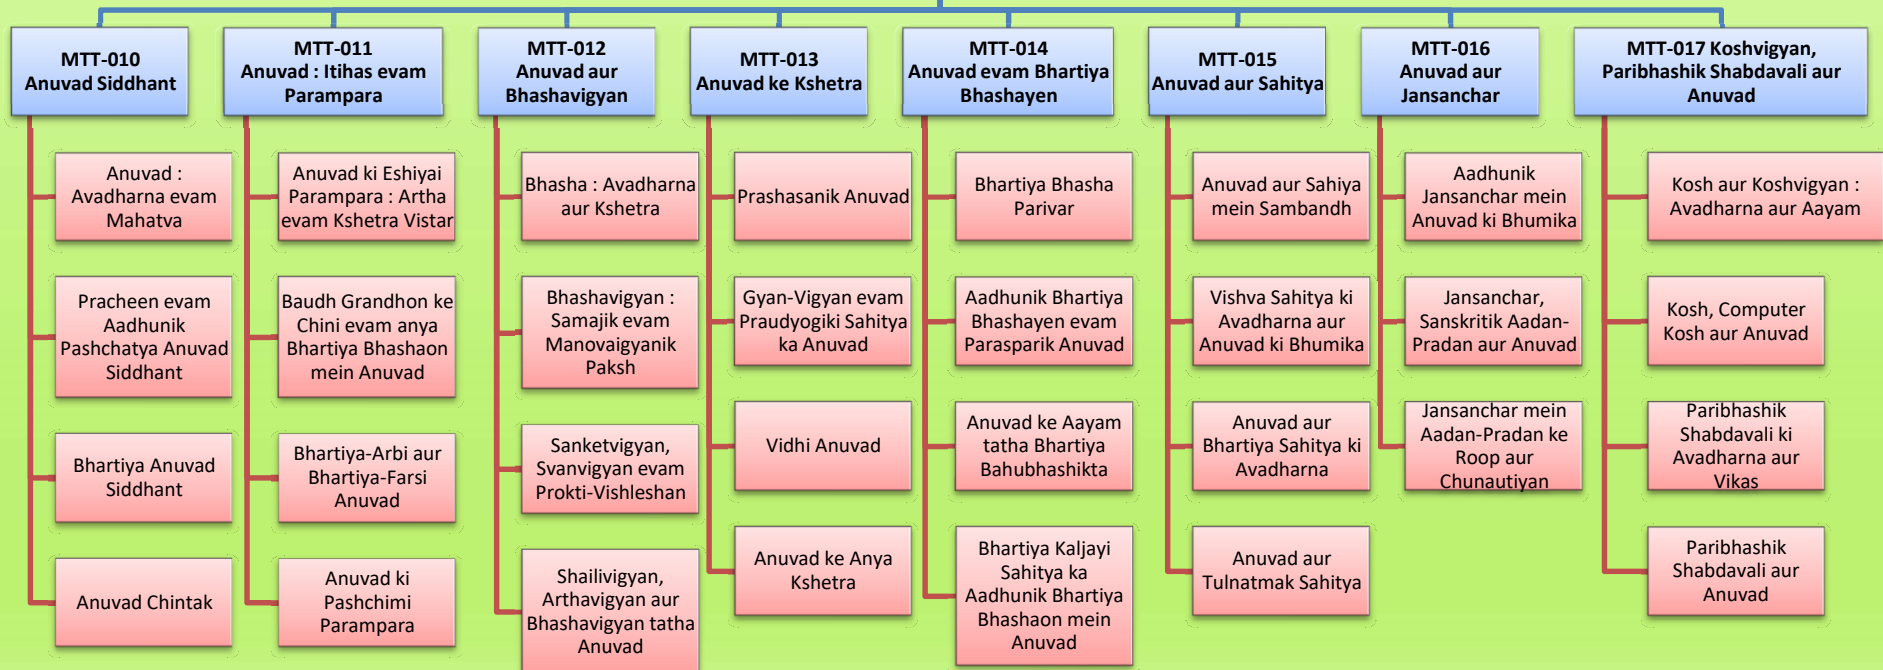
MTT-010
Anuvad Siddhant

Anuvad : Avadharna evam Mahatva

Pracheen evam Aadhunik Pashchatya Anuvad Siddhant

Bhartiya Anuvad Siddhant

Anuvad Chintak

MTT-011
Anuvad : Itihas evam Parampara

Anuvad ki Eshiyai Parampara : Artha evam Kshetra Vistar

Baudh Grandhon ke Chini evam anya Bhartiya Bhashaon mein Anuvad

Bhartiya-Arbi aur Bhartiya-Farsi Anuvad

Anuvad ki Pashchimi Parampara

MTT-012
Anuvad aur Bhashavigyan

Bhasha : Avadharna aur Kshetra

Bhashavigyan : Samajik evam Manovaigyanik Paksh

Sanketvigyan, Svanvigyan evam Prokti-Vishleshan

Shailivigyan, Arthavigyan aur Bhashavigyan tatha Anuvad

MTT-013
Anuvad ke Kshetra

Prashasanik Anuvad

Gyan-Vigyan evam Praudyogiki Sahitya ka Anuvad

Vidhi Anuvad

Anuvad ke Anya Kshetra

MTT-014
Anuvad evam Bhartiya Bhashayen

Bhartiya Bhasha Parivar

Aadhunik Bhartiya Bhashayen evam Parasparik Anuvad

Anuvad ke Aayam tatha Bhartiya Bahubhashikta

Bhartiya Kaljayi Sahitya ka Aadhunik Bhartiya Bhashaon mein Anuvad

MTT-015
Anuvad aur Sahitya

Anuvad aur Sahiya mein Sambandh

Vishva Sahitya ki Avadharna aur Anuvad ki Bhumika

Anuvad aur Bhartiya Sahitya ki Avadharna

Anuvad aur Tulnatmak Sahitya

MTT-016
Anuvad aur Jansanchar

Aadhunik Jansanchar mein Anuvad ki Bhumika

Jansanchar, Sanskritik Aadan-Pradan aur Anuvad

Jansanchar mein Aadan-Pradan ke Roop aur Chunautiyan

MTT-017 Koshvigyan, Paribhashik Shabdavali aur Anuvad

Kosh aur Koshvigyan : Avadharna aur Aayam

Kosh, Computer Kosh aur Anuvad

Paribhashik Shabdavali ki Avadharna aur Vikas

Paribhashik Shabdavali aur Anuvad